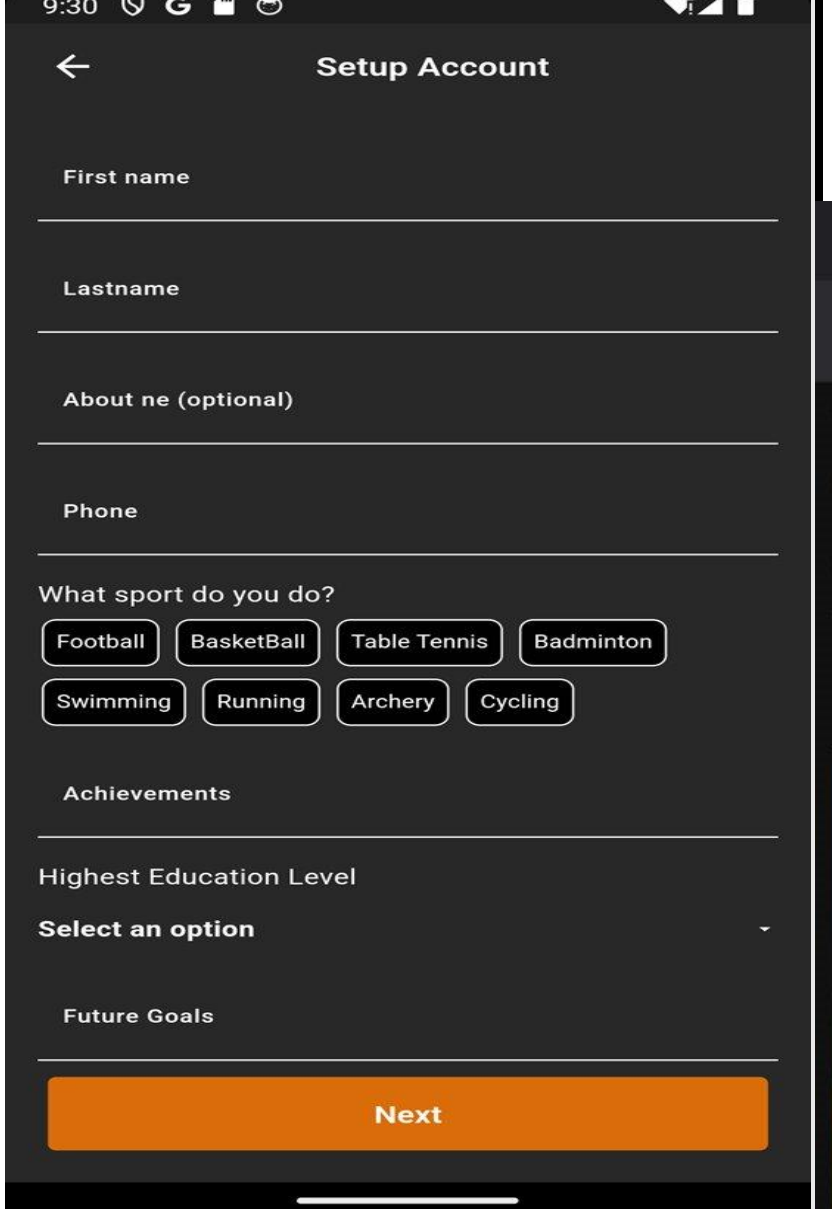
9:30 G

Setup Account

First name

Lastname

About ne (optional)

Phone

What sport do you do?

Football BasketBall Table Tennis Badminton

Swimming Running Archery Cycling

Achievements

Highest Education Level

Select an option

Future Goals

Next